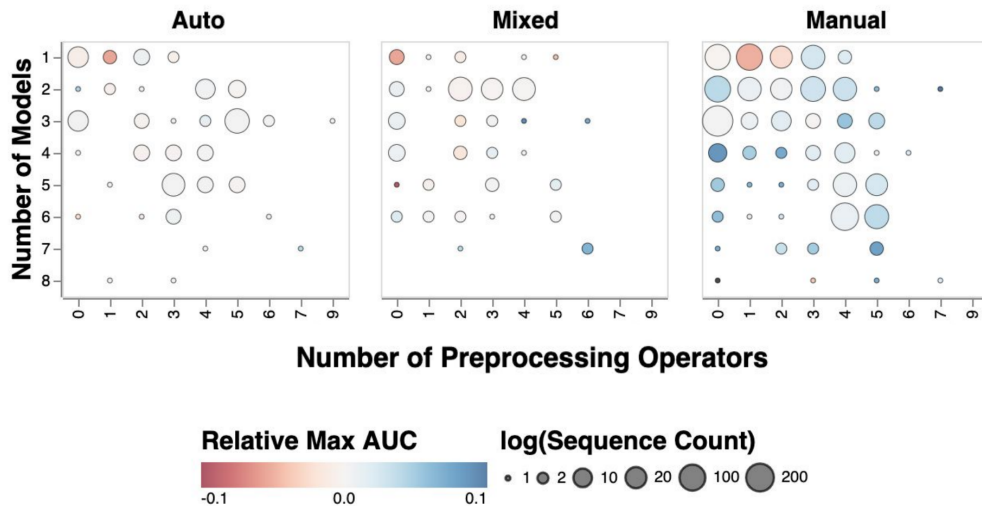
Auto

Mixed

Manual

Number of Models

1
2
3
4
5
6
7
8

0 1 2 3 4 5 6 7 8 9

0 1 2 3 4 5 6 7 8 9

0 1 2 3 4 5 6 7 8 9

Number of Preprocessing Operators

Relative Max AUC

-0.1 0.0 0.1

log(Sequence Count)

1 2 10 20 100 200